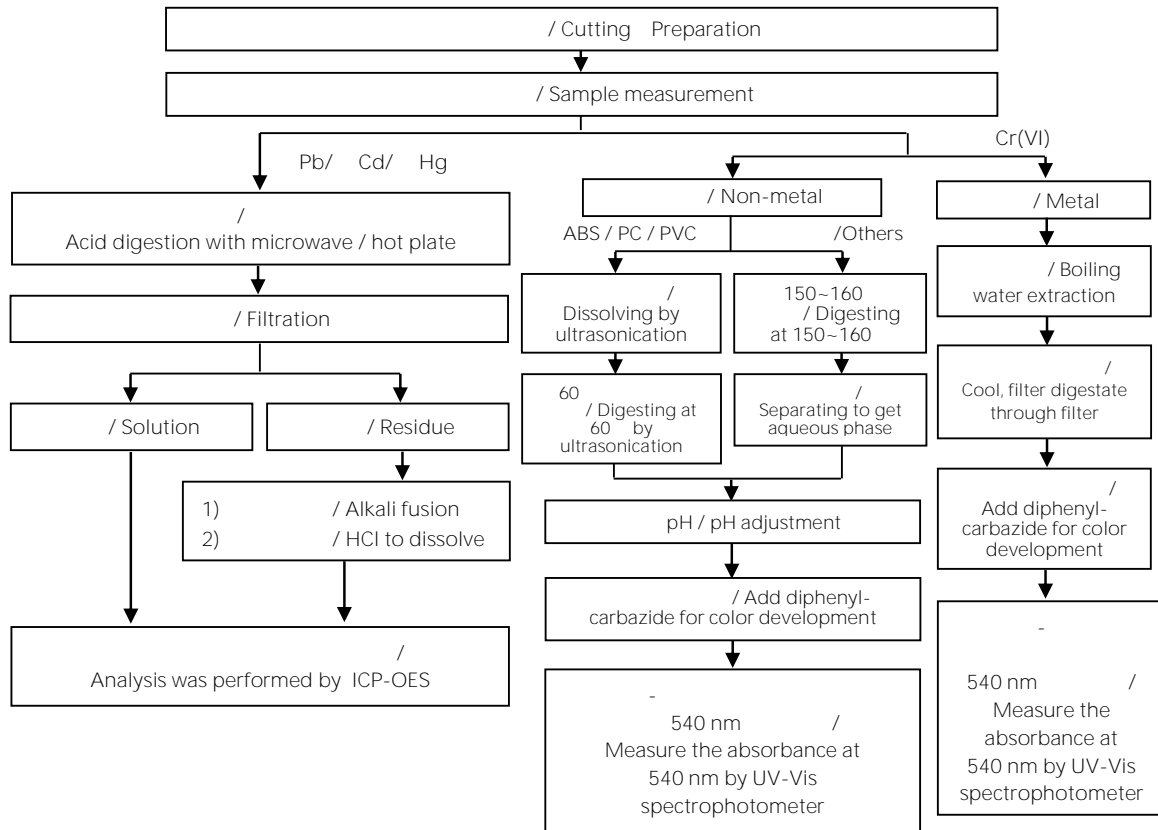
/ Cutting Preparation

/ Sample measurement

Pb/ Cd/ Hg

Cr(VI)

/ Acid digestion with microwave / hot plate

/ Filtration

/ Solution

/ Residue

1) / Alkali fusion
2) / HCl to dissolve

/ Analysis was performed by ICP-OES

/ Non-metal

ABS / PC / PVC

/Others

/ Dissolving by ultrasonication

150~160 / Digesting at 150~160

60 / Digesting at 60 by ultrasonication

/ Separating to get aqueous phase

pH / pH adjustment

/ Add diphenyl-carbazide for color development

- 540 nm / Measure the absorbance at 540 nm by UV-Vis spectrophotometer

/ Metal

/ Boiling water extraction

/ Cool, filter digestate through filter

/ Add diphenyl-carbazide for color development

- 540 nm / Measure the absorbance at 540 nm by UV-Vis spectrophotometer